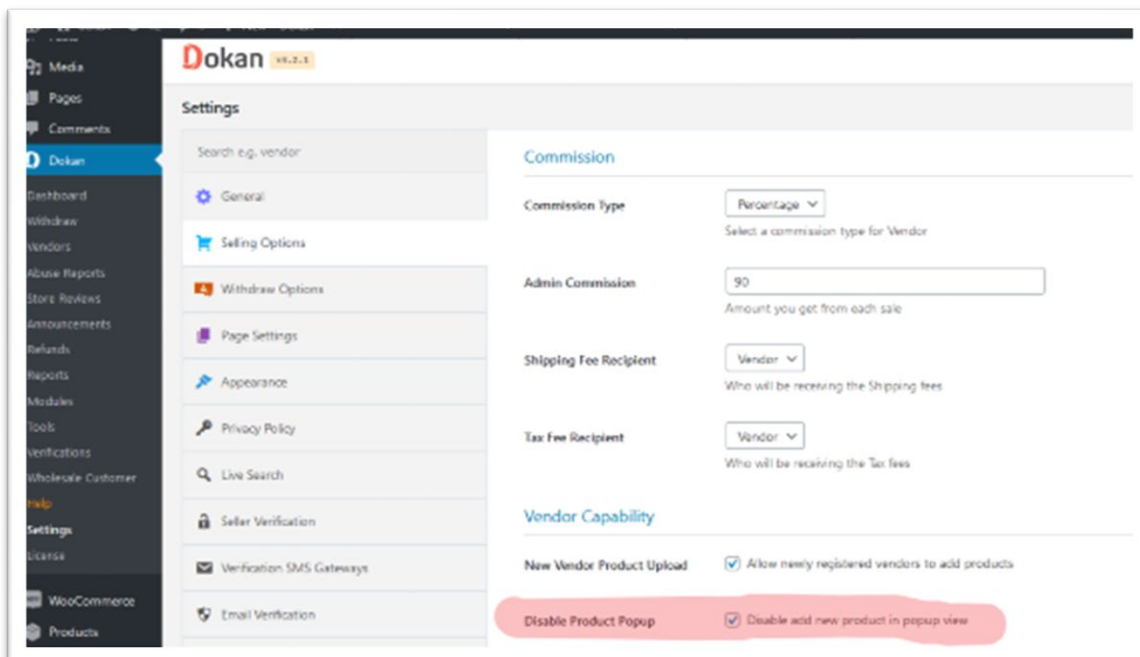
Media
Pages
Comments
Dokan
Dashboard
Withdraw
Vendors
Abuse Reports
Store Reviews
Announcements
Refunds
Reports
Modules
Tools
Verifications
Wholesale Customer
Help
Settings
License
WooCommerce
Products

Dokan v3.2.1

Settings

Search e.g. vendor
General
Selling Options
Withdraw Options
Page Settings
Appearance
Privacy Policy
Live Search
Seller Verification
Verification SMS Gateways
Email Verification

Commission

Commission Type
Percentage
Select a commission type for Vendor

Admin Commission
90
Amount you get from each sale

Shipping Fee Recipient
Vendor
Who will be receiving the Shipping fees

Tax Fee Recipient
Vendor
Who will be receiving the Tax fees

Vendor Capability

New Vendor Product Upload
Allow newly registered vendors to add products

Disable Product Popup
Disable add new product in popup view